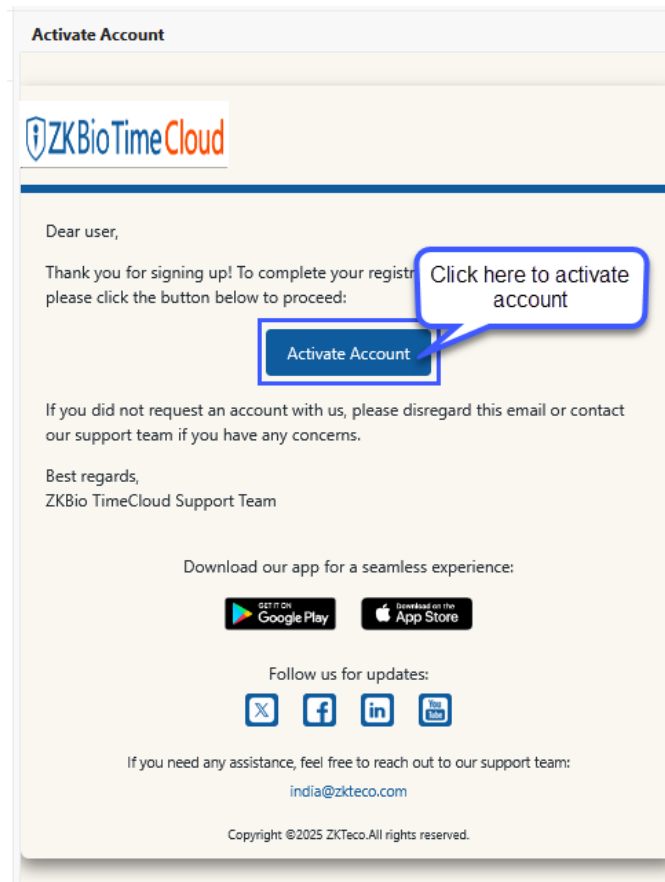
Activate Account

ZKBioTimeCloud

Dear user,

Thank you for signing up! To complete your registr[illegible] please click the button below to proceed:

Click here to activate account

Activate Account

If you did not request an account with us, please disregard this email or contact our support team if you have any concerns.

Best regards,
ZKBio TimeCloud Support Team

Download our app for a seamless experience:

GET IT ON Google Play

Download on the App Store

Follow us for updates:

You Tube

If you need any assistance, feel free to reach out to our support team:

india@zkteco.com

Copyright ©2025 ZKTeco.All rights reserved.